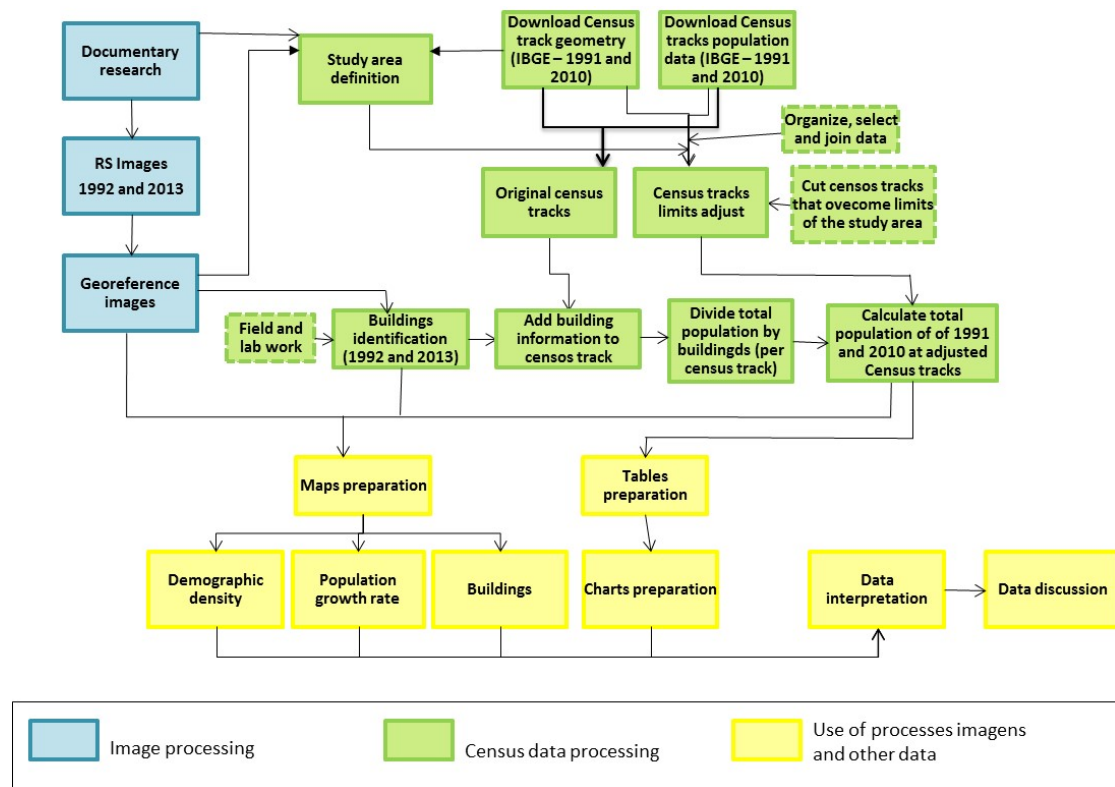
Documentary research

Study area definition

Download Census track geometry (IBGE – 1991 and 2010)

Download Census tracks population data (IBGE – 1991 and 2010)

Organize, select and join data

RS Images 1992 and 2013

Original census tracks

Census tracks limits adjust

Cut censos tracks that ovecome limits of the study area

Georeference images

Field and lab work

Buildings identification (1992 and 2013)

Add building information to censos track

Divide total population by buildingds (per census track)

Calculate total population of of 1991 and 2010 at adjusted Census tracks

Maps preparation

Tables preparation

Demographic density

Population growth rate

Buildings

Charts preparation

Data interpretation

Data discussion

Image processing

Census data processing

Use of processes imagens and other data